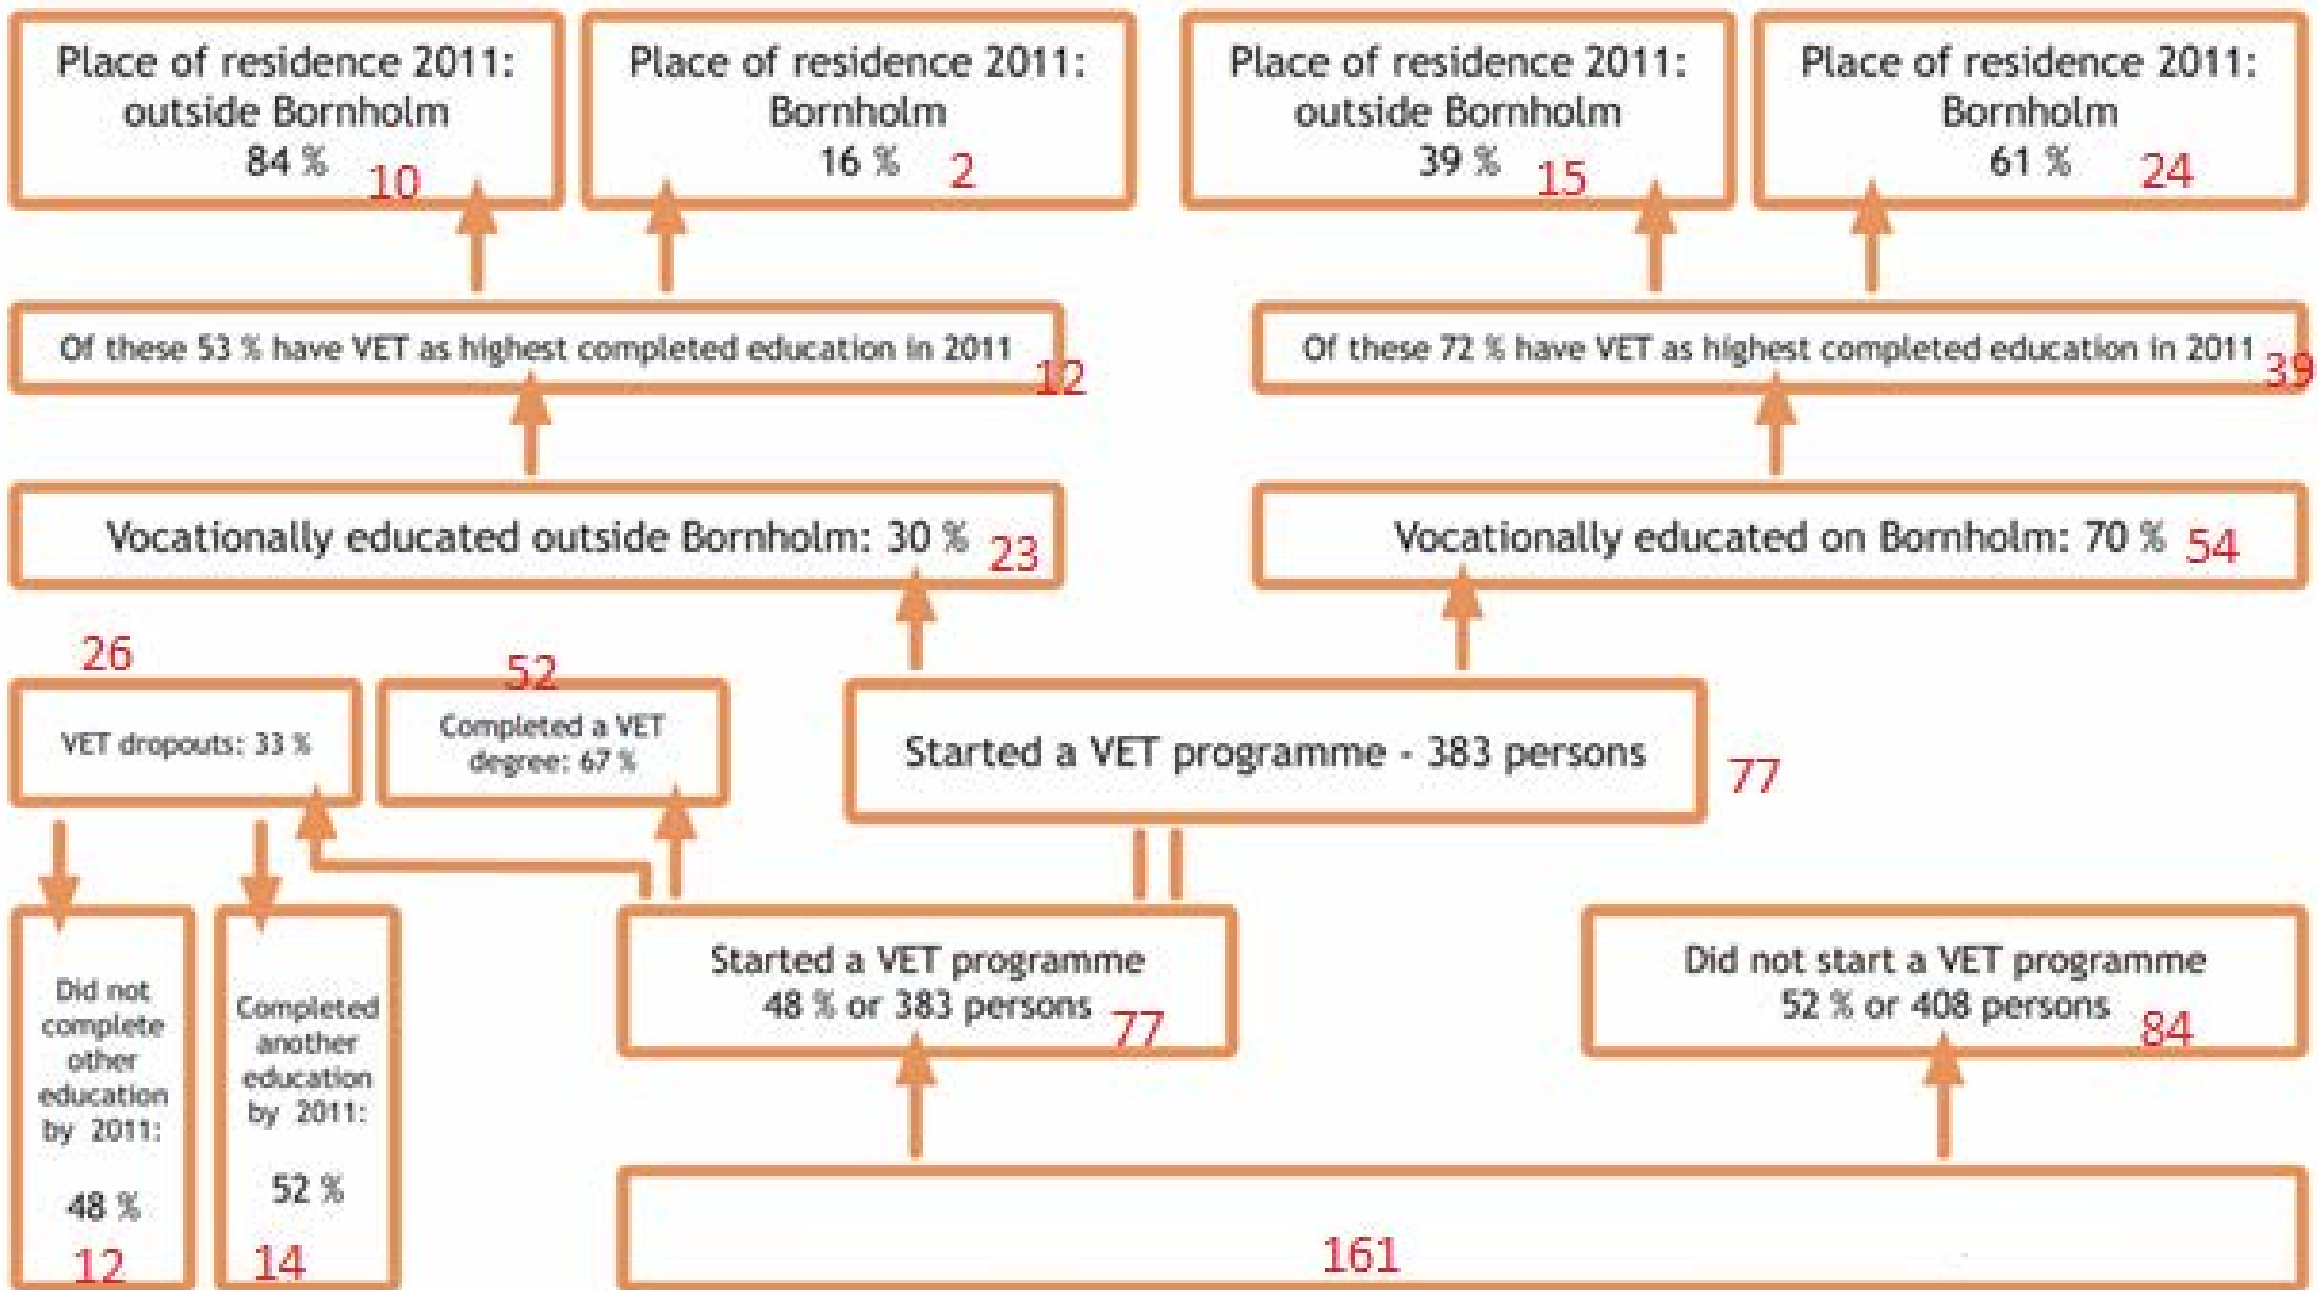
Place of residence 2011: outside Bornholm 84 % 10

Place of residence 2011: Bornholm 16 % 2

Place of residence 2011: outside Bornholm 39 % 15

Place of residence 2011: Bornholm 61 % 24

Of these 53 % have VET as highest completed education in 2011 12

Of these 72 % have VET as highest completed education in 2011 39

Vocationally educated outside Bornholm: 30 % 23

Vocationally educated on Bornholm: 70 % 54

26

VET dropouts: 33 %

52

Completed a VET degree: 67 %

Started a VET programme - 383 persons 77

Did not complete other education by 2011: 48 % 12

Completed another education by 2011: 52 % 14

Started a VET programme 48 % or 383 persons 77

Did not start a VET programme 52 % or 408 persons 84

161